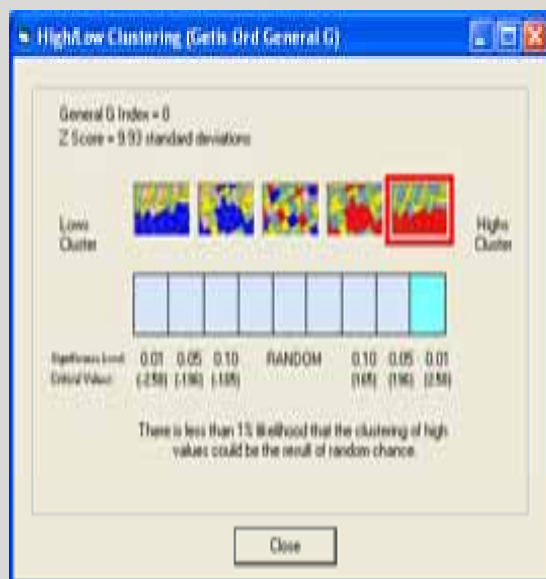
High/Low Clustering (Getis Ord General G)

General G Index = 0
Z Score = 9.93 standard deviations

Low Cluster

High Cluster

Significance Level
Critical Value

0.01 (-2.58)
0.05 (-1.96)
0.10 (-1.65)
RANDOM
0.10 (1.65)
0.05 (1.96)
0.01 (2.58)

There is less than 1% likelihood that the clustering of high values could be the result of random chance.

Close